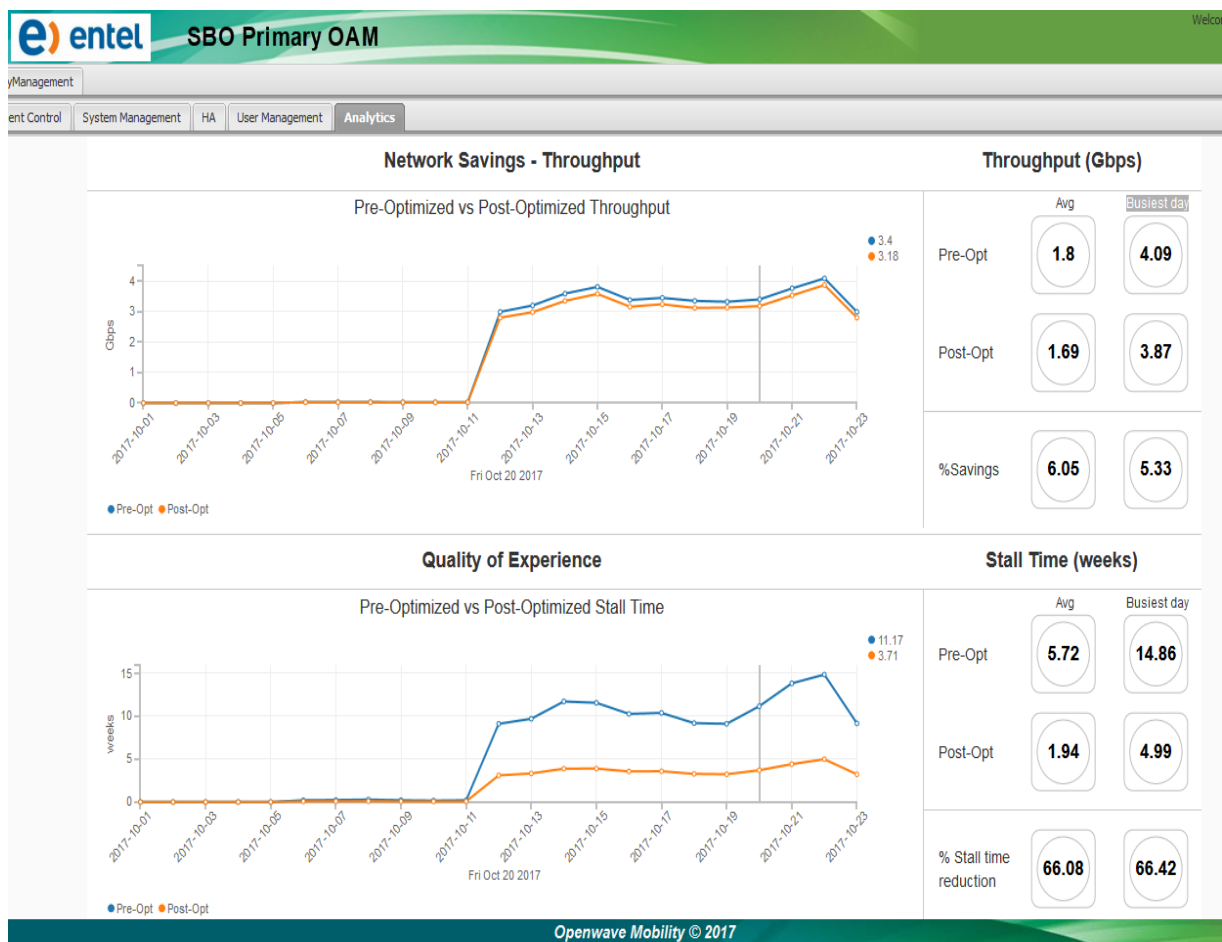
entel SBO Primary OAM

Welco

yManagement

ent Control | System Management | HA | User Management | Analytics

Network Savings - Throughput

Pre-Optimized vs Post-Optimized Throughput

● 3.4
● 3.18

Gbps

4
3
2
1
0

2017-10-01 2017-10-03 2017-10-05 2017-10-07 2017-10-09 2017-10-11 2017-10-13 2017-10-15 2017-10-17 2017-10-19 2017-10-21 2017-10-23

Fri Oct 20 2017

● Pre-Opt ● Post-Opt

Throughput (Gbps)

| | Avg | Busiest day |
|---|---|---|
| Pre-Opt | 1.8 | 4.09 |
| Post-Opt | 1.69 | 3.87 |
| %Savings | 6.05 | 5.33 |

Quality of Experience

Pre-Optimized vs Post-Optimized Stall Time

● 11.17
● 3.71

weeks

15
10
5
0

2017-10-01 2017-10-03 2017-10-05 2017-10-07 2017-10-09 2017-10-11 2017-10-13 2017-10-15 2017-10-17 2017-10-19 2017-10-21 2017-10-23

Fri Oct 20 2017

● Pre-Opt ● Post-Opt

Stall Time (weeks)

| | Avg | Busiest day |
|---|---|---|
| Pre-Opt | 5.72 | 14.86 |
| Post-Opt | 1.94 | 4.99 |
| % Stall time reduction | 66.08 | 66.42 |

Openwave Mobility © 2017